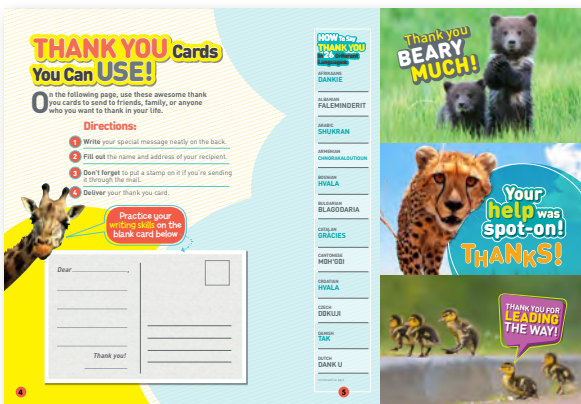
THANK YOU Cards You Can USE!

On the following page, use these awesome thank you cards to send to friends, family, or anyone who you want to thank in your life.

Directions:

1 Write your special message neatly on the back.

2 Fill out the name and address of your recipient.

3 Don't forget to put a stamp on it if you're sending it through the mail.

4 Deliver your thank you card.

Practice your writing skills on the blank card below

Dear

Thank you!

4

HOW To Say THANK YOU in 26 Different Languages

AFRIKAANS
DANKIE

ALBANIAN
FALEMINDERIT

ARABIC
SHUKRAN

ARMENIAN
CHNORAKALOUTIOUN

BOSNIAN
HVALA

BULGARIAN
BLAGODARIA

CATALAN
GRACIES

CANTONESE
MGH'GOI

CROATIAN
HVALA

CZECH
DĚKUJI

DANISH
TAK

DUTCH
DANK U

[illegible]

5

Thank you BEARY MUCH!

Your help was spot-on! THANKS!

THANK YOU FOR LEADING THE WAY!